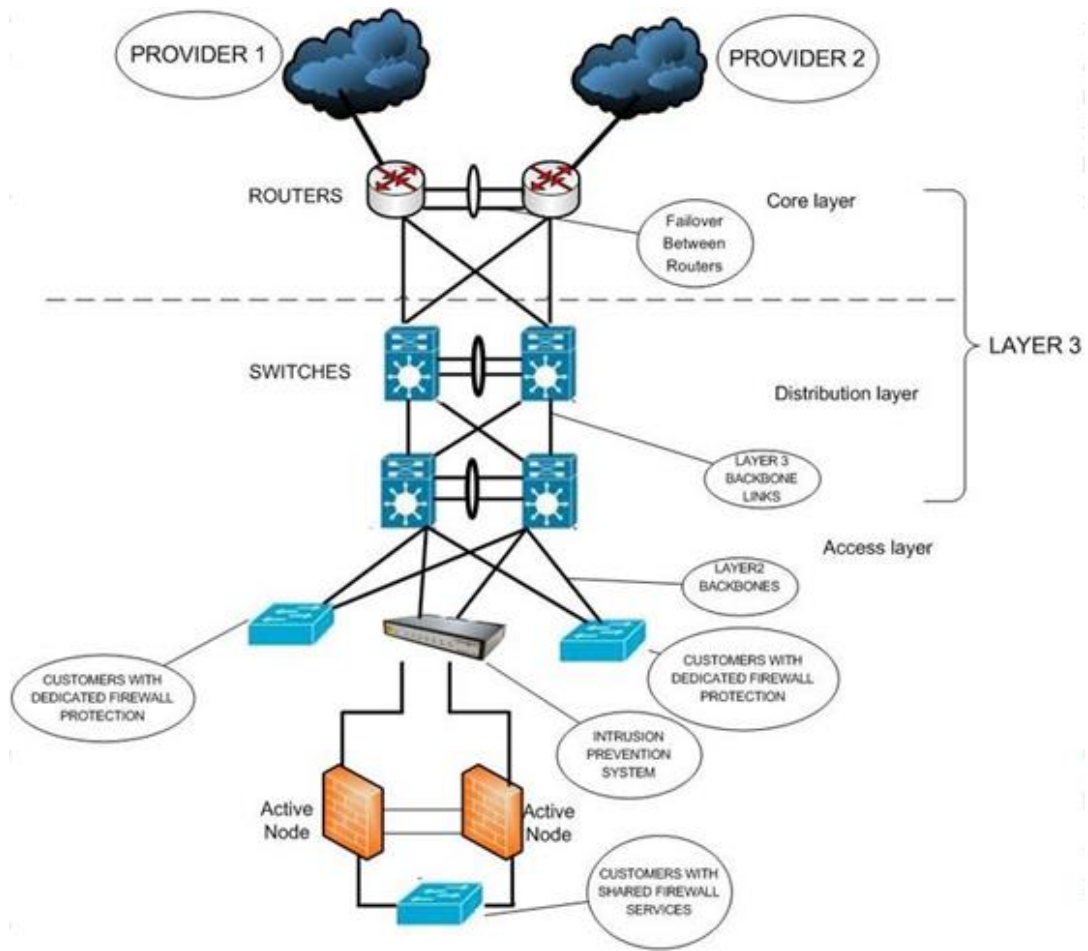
PROVIDER 1

PROVIDER 2

ROUTERS

Core layer

Failover Between Routers

LAYER 3

SWITCHES

Distribution layer

LAYER 3 BACKBONE LINKS

Access layer

LAYER2 BACKBONES

CUSTOMERS WITH DEDICATED FIREWALL PROTECTION

CUSTOMERS WITH DEDICATED FIREWALL PROTECTION

INTRUSION PREVENTION SYSTEM

Active Node

Active Node

CUSTOMERS WITH SHARED FIREWALL SERVICES